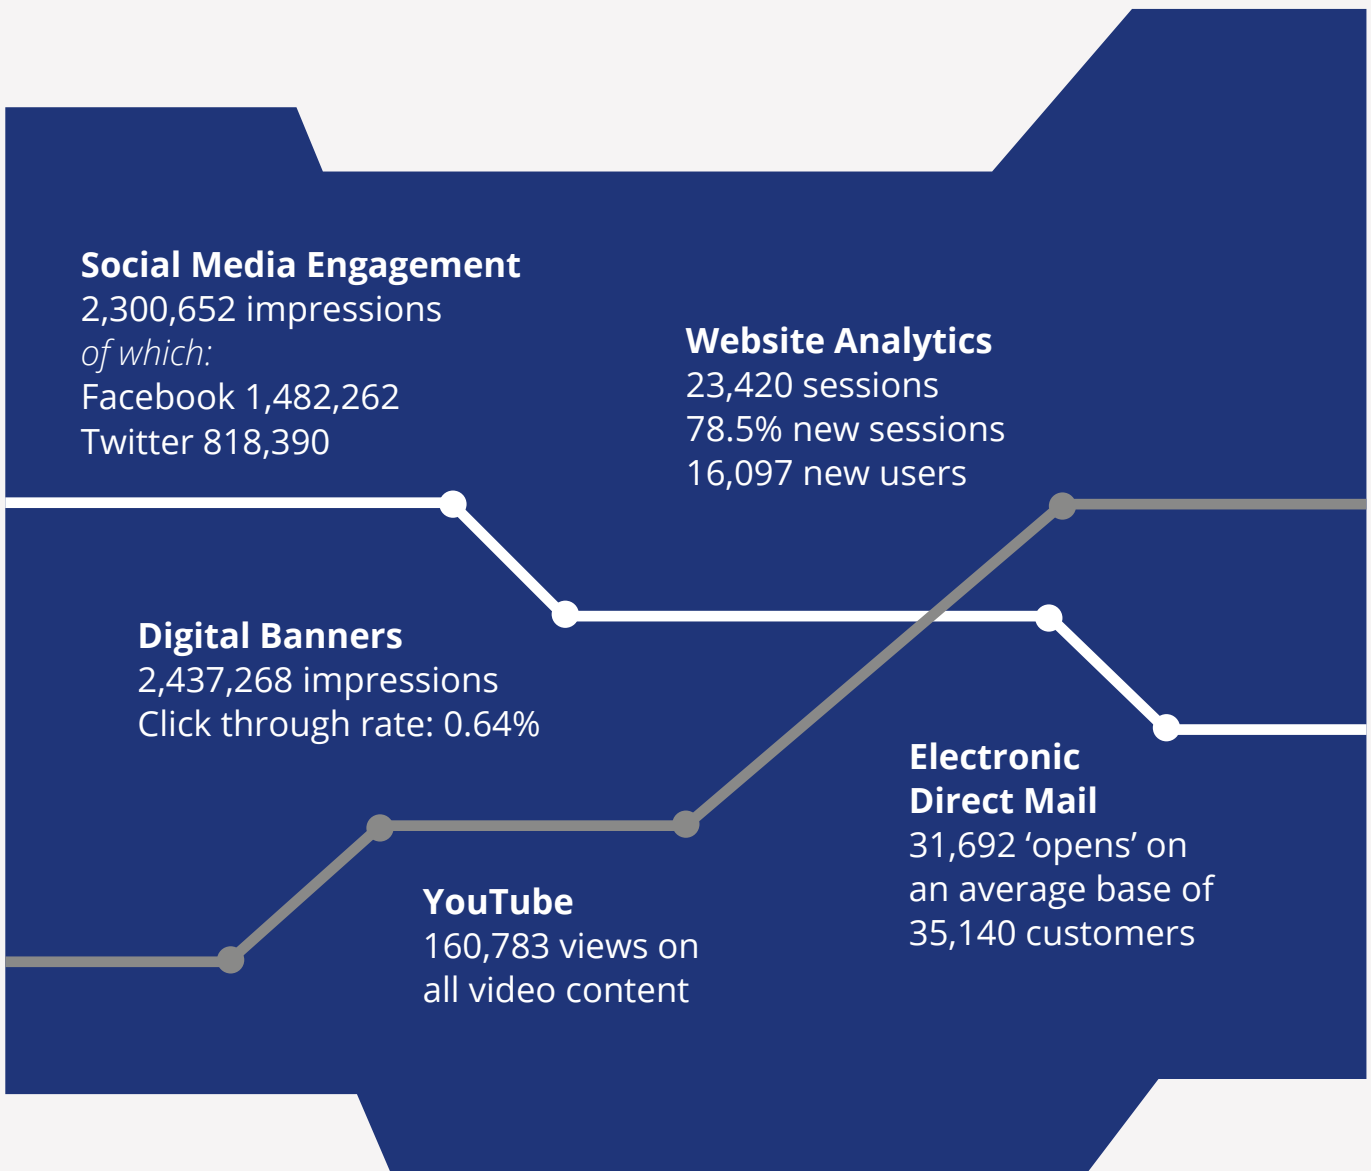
Social Media Engagement
2,300,652 impressions
of which:
Facebook 1,482,262
Twitter 818,390

Website Analytics
23,420 sessions
78.5% new sessions
16,097 new users

Digital Banners
2,437,268 impressions
Click through rate: 0.64%

Electronic
Direct Mail
31,692 ‘opens’ on
an average base of
35,140 customers

YouTube
160,783 views on
all video content